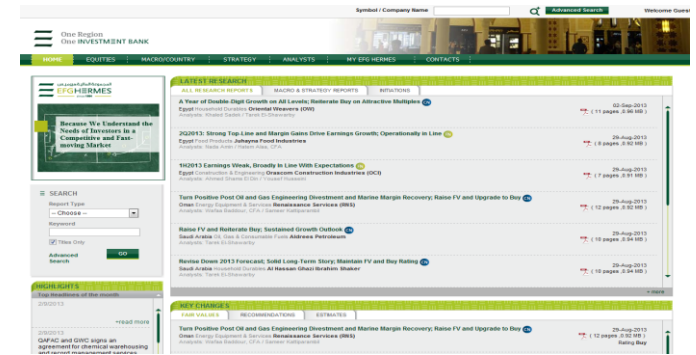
Symbol / Company Name Advanced Search Welcome Guest

One Region
One INVESTMENT BANK

HOME EQUITIES MACRO/COUNTRY STRATEGY ANALYSTS MY EFG HERMES CONTACTS

EFG HERMES

Because We Understand the Needs of Investors in a Competitive and Fast-moving Market

SEARCH
Report Type
-- Choose --
Keyword
Titles Only
Advanced Search
GO

HIGHLIGHTS
Top Headlines of the month
2/9/2013
+read more
2/9/2013
QAFAC and GIRC signs an agreement for chemical warehousing and record management services

LATEST RESEARCH
ALL RESEARCH REPORTS MACRO & STRATEGY REPORTS INITIATIONS

A Year of Double-Digit Growth on All Levels; Reiterate Buy on Attractive Multiples
Egypt Household Durables Oriental Weavers (ORW)
Analysts: Khaled Sadek / Tarek El-Shawarby
02-Sep-2013
( 11 pages , 0.96 MB )

2Q2013: Strong Top-Line and Margin Gains Drive Earnings Growth; Operationally in Line
Egypt Food Products Juhayna Food Industries
Analysts: Nada Amin / Hatem Alaa, CFA
29-Aug-2013
( 8 pages , 0.92 MB )

1H2013 Earnings Weak, Broadly In Line With Expectations
Egypt Construction & Engineering Orascom Construction Industries (OCI)
Analysts: Ahmed Shams El Din / Youssef Husseini
29-Aug-2013
( 7 pages , 0.91 MB )

Turn Positive Post Oil and Gas Engineering Divestment and Marine Margin Recovery; Raise FV and Upgrade to Buy
Oman Energy Equipment & Services Renaissance Services (RNS)
Analysts: Wafaa Baddour, CFA / Sameer Vaithyanathan
29-Aug-2013
( 12 pages , 0.92 MB )

Raise FV and Reiterate Buy; Sustained Growth Outlook
Saudi Arabia Oil, Gas & Consumable Fuels Aldrees Petroleum
Analysts: Tarek El-Shawarby
29-Aug-2013
( 10 pages , 0.94 MB )

Revise Down 2013 Forecast; Solid Long-Term Story; Maintain FV and Buy Rating
Saudi Arabia Household Durables Al Hassan Ghazi Ibrahim Shaker
Analysts: Tarek El-Shawarby
29-Aug-2013
( 10 pages , 0.92 MB )

+ more

KEY CHANGES
FAIR VALUES RECOMMENDATIONS ESTIMATES

Turn Positive Post Oil and Gas Engineering Divestment and Marine Margin Recovery; Raise FV and Upgrade to Buy
Oman Energy Equipment & Services Renaissance Services (RNS)
Analysts: Wafaa Baddour, CFA / Sameer Vaithyanathan
29-Aug-2013
( 12 pages , 0.92 MB )
Rating Buy